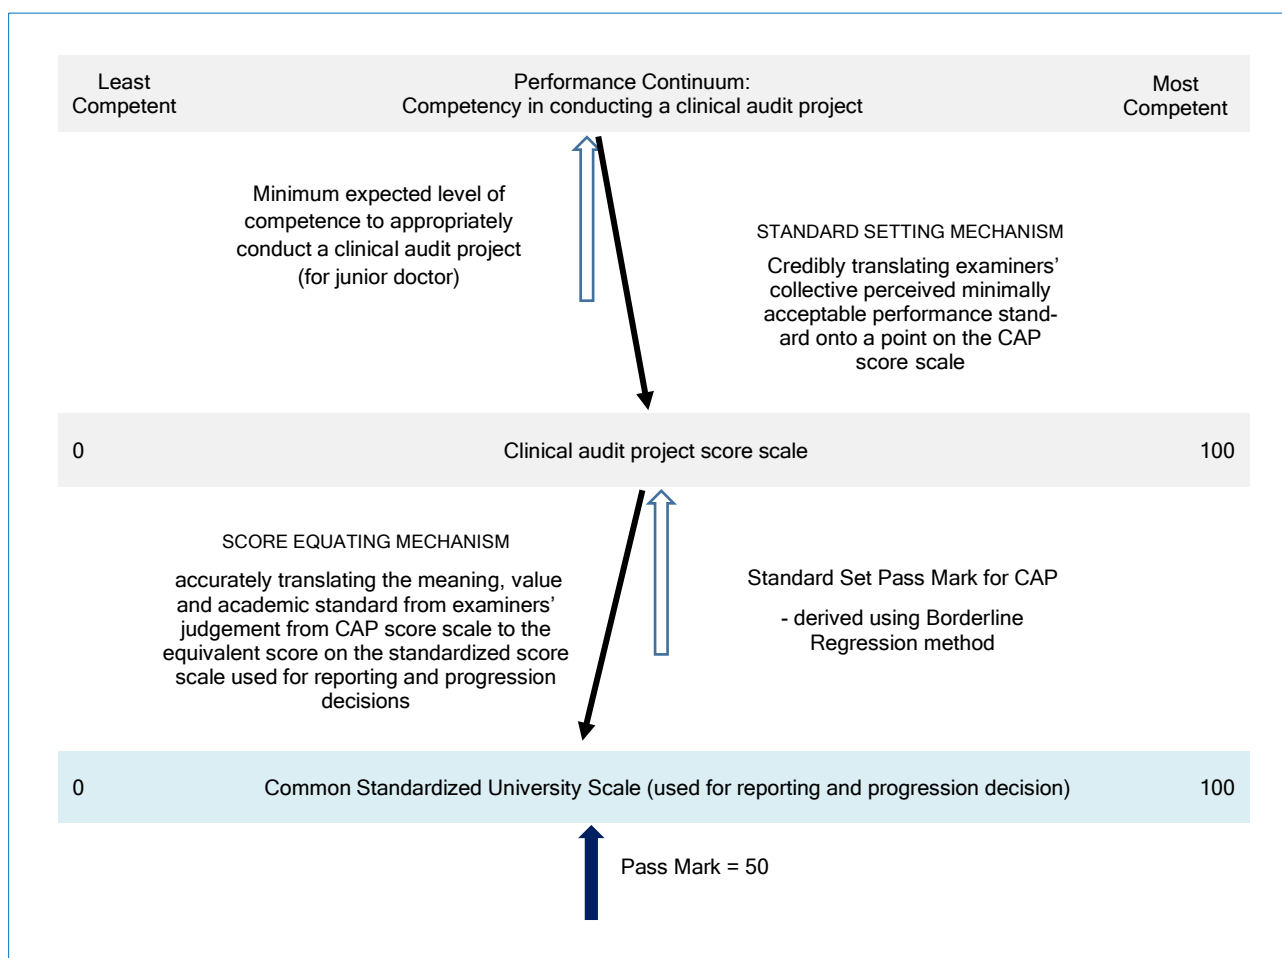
Least Competent

Performance Continuum: Competency in conducting a clinical audit project

Most Competent

Minimum expected level of competence to appropriately conduct a clinical audit project (for junior doctor)

STANDARD SETTING MECHANISM

Credibly translating examiners' collective perceived minimally acceptable performance standard onto a point on the CAP score scale

0

Clinical audit project score scale

100

SCORE EQUATING MECHANISM

accurately translating the meaning, value and academic standard from examiners' judgement from CAP score scale to the equivalent score on the standardized score scale used for reporting and progression decisions

Standard Set Pass Mark for CAP

- derived using Borderline Regression method

0

Common Standardized University Scale (used for reporting and progression decision)

100

Pass Mark = 50